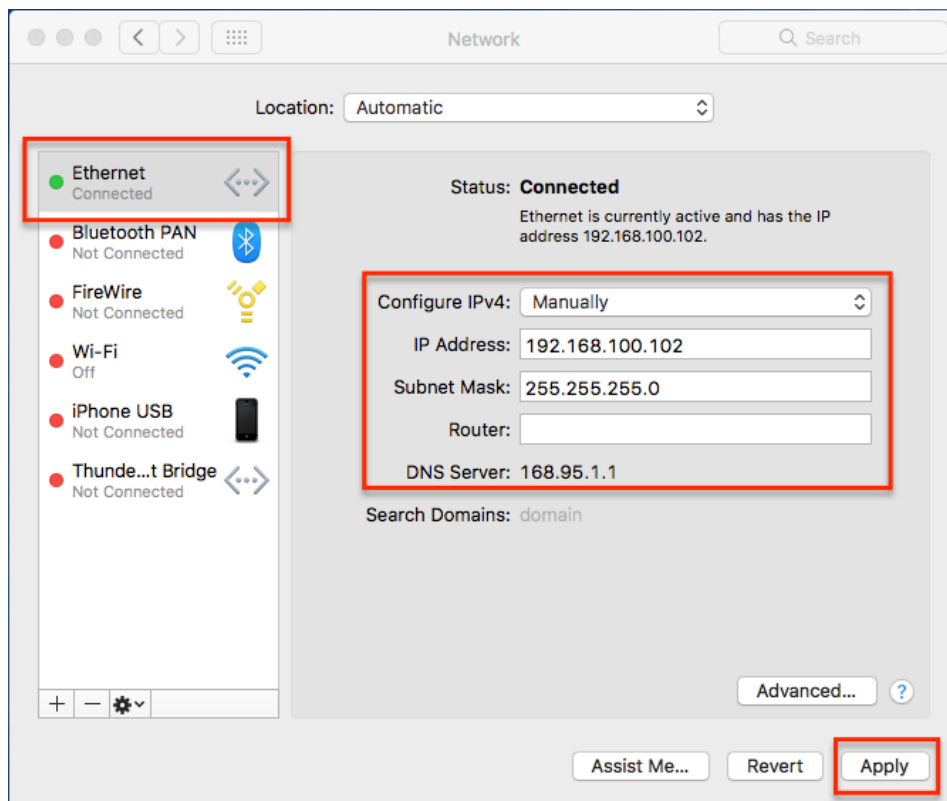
Network

Search

Location: Automatic

Ethernet
Connected

Bluetooth PAN
Not Connected

FireWire
Not Connected

Wi-Fi
Off

iPhone USB
Not Connected

Thunde...t Bridge
Not Connected

+ −

Status: Connected

Ethernet is currently active and has the IP address 192.168.100.102.

Configure IPv4: Manually

IP Address: 192.168.100.102

Subnet Mask: 255.255.255.0

Router:

DNS Server: 168.95.1.1

Search Domains: domain

Advanced...

?

Assist Me...

Revert

Apply